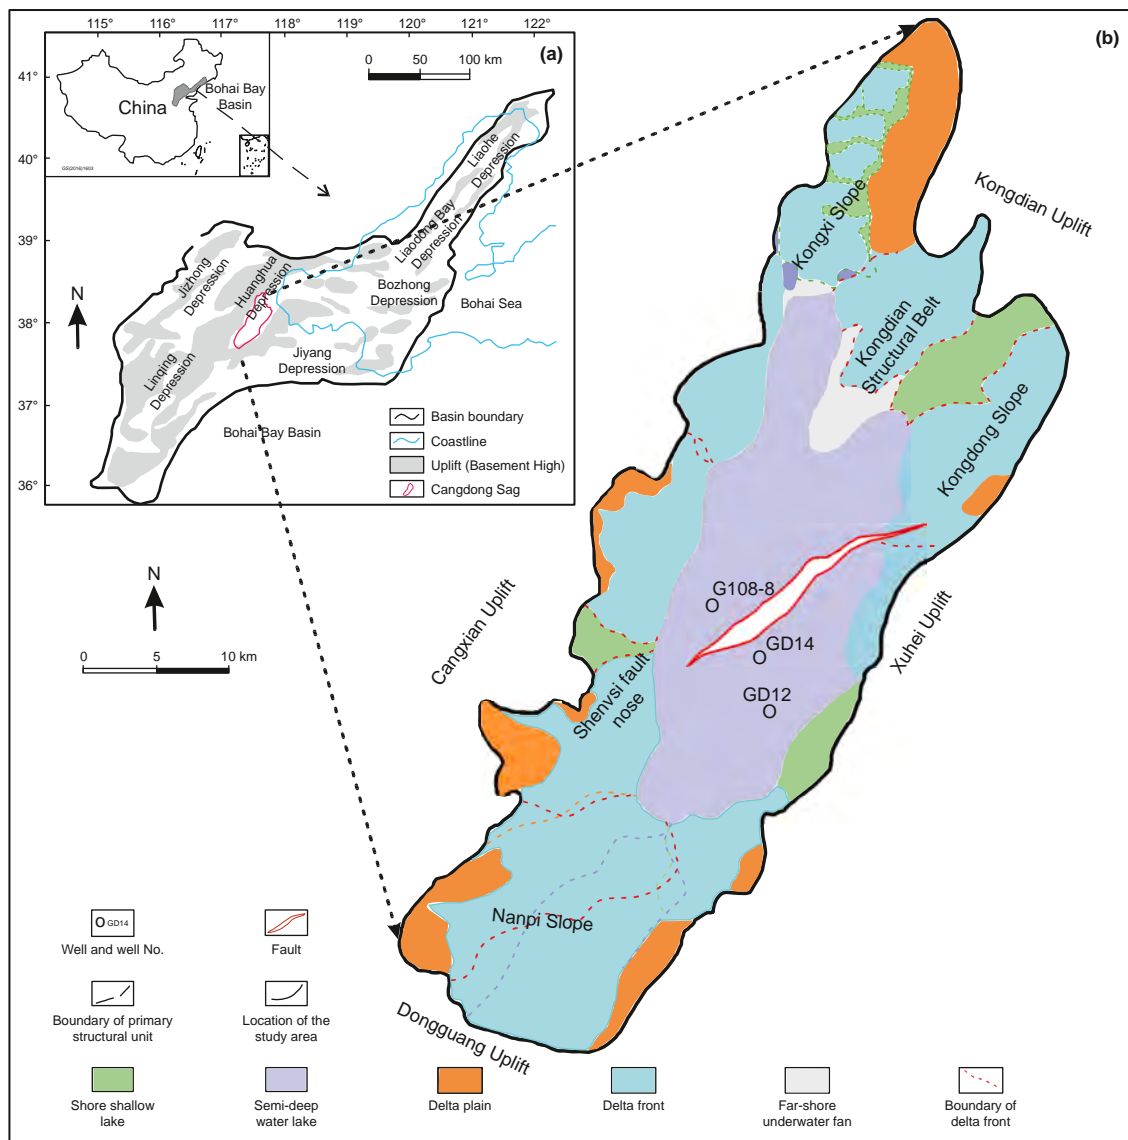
115° 116° 117° 118° 119° 120° 121° 122°

(a)

0 50 100 km

41°
40°
39°
38°
37°
36°

China

Bohai Bay Basin

GS(2016)1603

Liaohe Depression

Liaodong Bay Depression

Jizhong Depression

Huanghua Depression

Bozhong Depression

Bohai Sea

N

Linqing Depression

Jiyang Depression

Bohai Bay Basin

Basin boundary
Coastline
Uplift (Basement High)
Cangdong Sag

(b)

Kongdian Uplift

Kongxi Slope

Kongdian Structural Belt

Kongdong Slope

N

0 5 10 km

Cangxian Uplift

G108-8

GD14

Xuhei Uplift

Shenvsi fault nose

GD12

Nanpi Slope

Dongguang Uplift

GD14

Well and well No.

Fault

Boundary of primary structural unit

Location of the study area

Shore shallow lake

Semi-deep water lake

Delta plain

Delta front

Far-shore underwater fan

Boundary of delta front